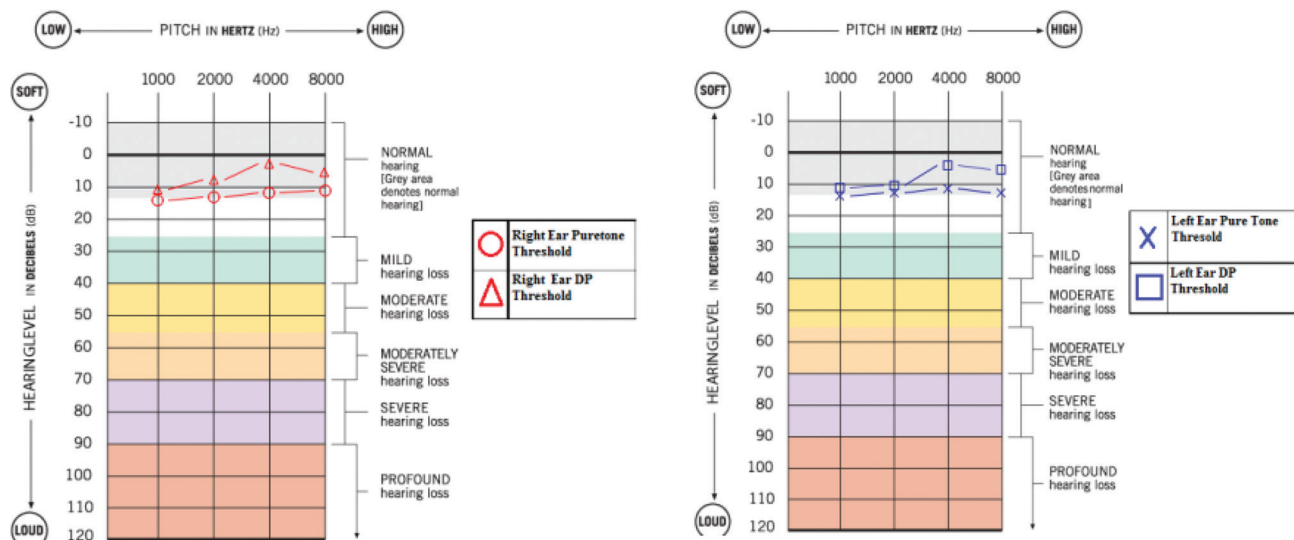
LOW PITCH IN HERTZ (Hz) HIGH

1000 2000 4000 8000

SOFT

HEARINGLEVEL IN DECIBELS (dB)

LOUD

-10
0
10
20
30
40
50
60
70
80
90
100
110
120

NORMAL hearing [Grey area denotes normal hearing]

MILD hearing loss

MODERATE hearing loss

MODERATELY SEVERE hearing loss

SEVERE hearing loss

PROFOUND hearing loss

| | |
|---|---|
| ○ | Right Ear Puretone Threshold |
| △ | Right Ear DP Threshold |

LOW PITCH IN HERTZ (Hz) HIGH

1000 2000 4000 8000

SOFT

HEARINGLEVEL IN DECIBELS (dB)

LOUD

-10
0
10
20
30
40
50
60
70
80
90
100
110
120

NORMAL hearing [Grey area denotes normal hearing]

MILD hearing loss

MODERATE hearing loss

MODERATELY SEVERE hearing loss

SEVERE hearing loss

PROFOUND hearing loss

| | |
|---|---|
| X | Left Ear Pure Tone Thresold |
| □ | Left Ear DP Threshold |